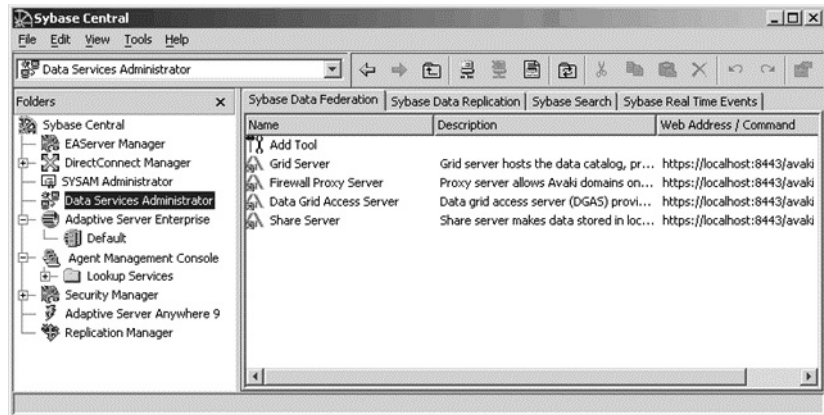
Sybase Central

File Edit View Tools Help

Data Services Administrator

Folders ×

Sybase Central
EAServer Manager
DirectConnect Manager
SYSAM Administrator
Data Services Administrator
Adaptive Server Enterprise
Default
Agent Management Console
Lookup Services
Security Manager
Adaptive Server Anywhere 9
Replication Manager

Sybase Data Federation | Sybase Data Replication | Sybase Search | Sybase Real Time Events

| Name | Description | Web Address / Command |
|---|---|---|
| Add Tool | | |
| Grid Server | Grid server hosts the data catalog, pr... | https://localhost:8443/avaki |
| Firewall Proxy Server | Proxy server allows Avaki domains on... | https://localhost:8443/avaki |
| Data Grid Access Server | Data grid access server (DGAS) provi... | https://localhost:8443/avaki |
| Share Server | Share server makes data stored in loc... | https://localhost:8443/avaki |